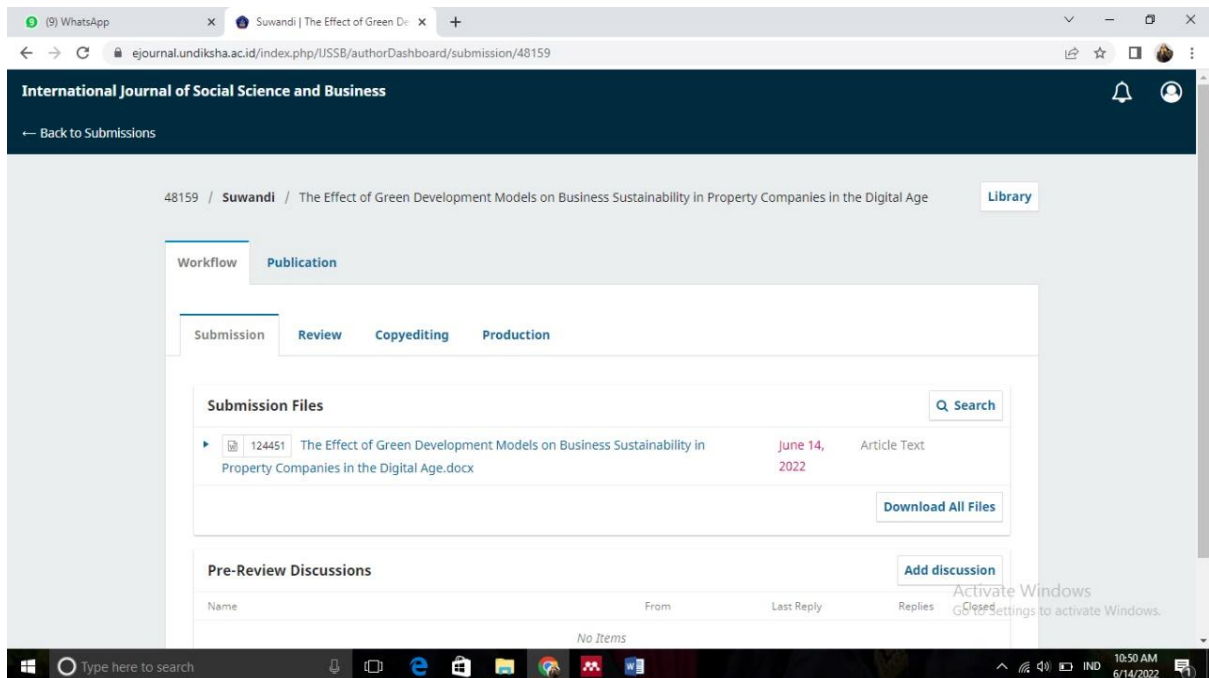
(9) WhatsApp
Suwandi | The Effect of Green De
+
ejournal.undiksha.ac.id/index.php/IJSSB/authorDashboard/submission/48159

International Journal of Social Science and Business
← Back to Submissions

48159 / Suwandi / The Effect of Green Development Models on Business Sustainability in Property Companies in the Digital Age
Library

Workflow
Publication

Submission
Review
Copyediting
Production

Submission Files
Search

124451 The Effect of Green Development Models on Business Sustainability in Property Companies in the Digital Age.docx
June 14, 2022
Article Text

Download All Files

Pre-Review Discussions
Add discussion

| Name | From | Last Reply | Replies | Closed |
|---|---|---|---|---|
| No Items | | | | |

Activate Windows
Go to Settings to activate Windows.

Type here to search
IND
10:50 AM
6/14/2022